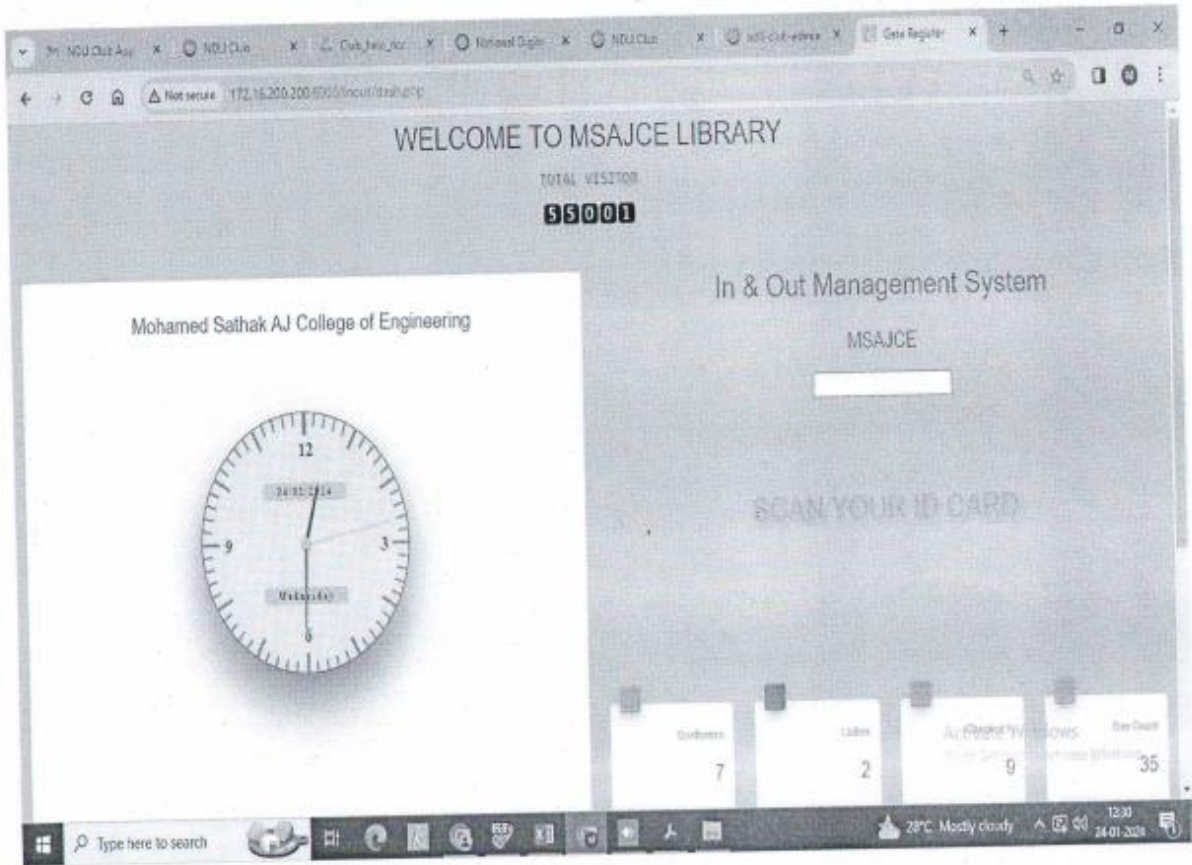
NDU Club App × NDU Club × Club_files × Mohamed Sathak × NDU Club × ndl-club-admin × Gate Register × +

Not secure 172.16.200.200:8080/inout/dash.php

WELCOME TO MSAJCE LIBRARY

TOTAL VISITOR

55001

Mohamed Sathak AJ College of Engineering

12
24-01-2024
9
3
Wednesday
6

In & Out Management System

MSAJCE

SCAN YOUR ID CARD

Gentlemen
7

Ladies
2

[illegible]
9

Activate Windows
Go to Settings to activate Windows.

Over Count
35

Type here to search

28°C Mostly cloudy 12:30 24-01-2024